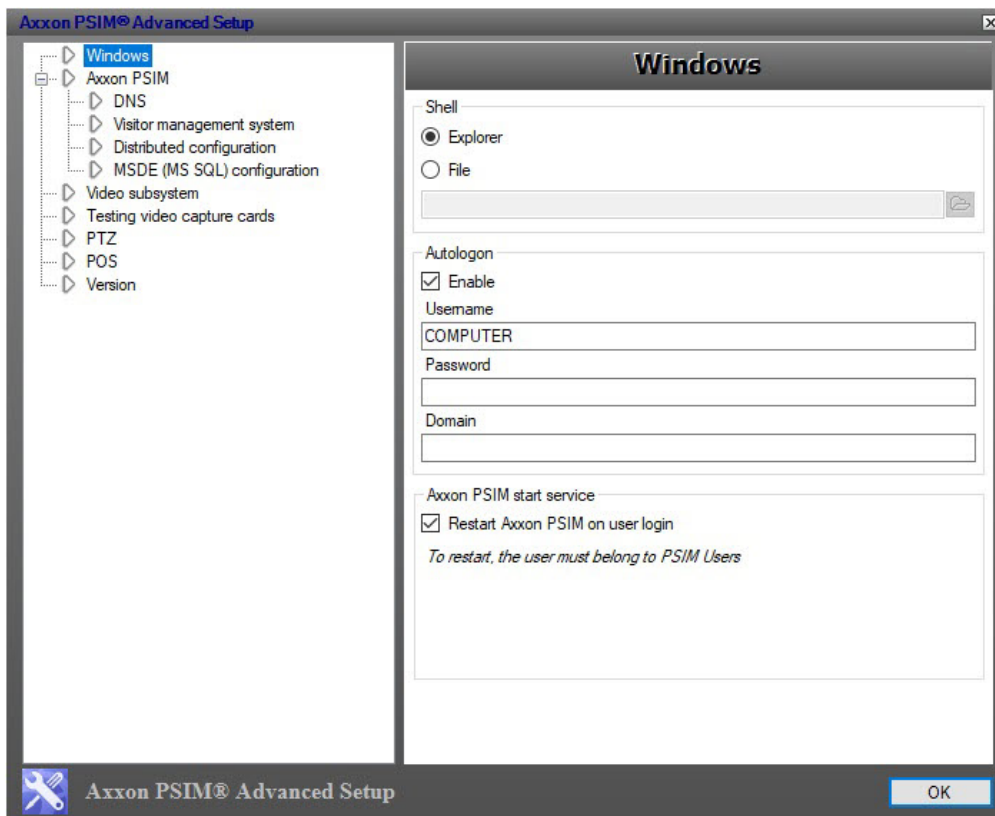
Axxon PSIM® Advanced Setup

Windows
Axxon PSIM
DNS
Visitor management system
Distributed configuration
MSDE (MS SQL) configuration
Video subsystem
Testing video capture cards
PTZ
POS
Version

Windows

Shell
Explorer
File

Autologon
Enable
Username
COMPUTER
Password
Domain

Axxon PSIM start service
Restart Axxon PSIM on user login
To restart, the user must belong to PSIM Users

Axxon PSIM® Advanced Setup
OK